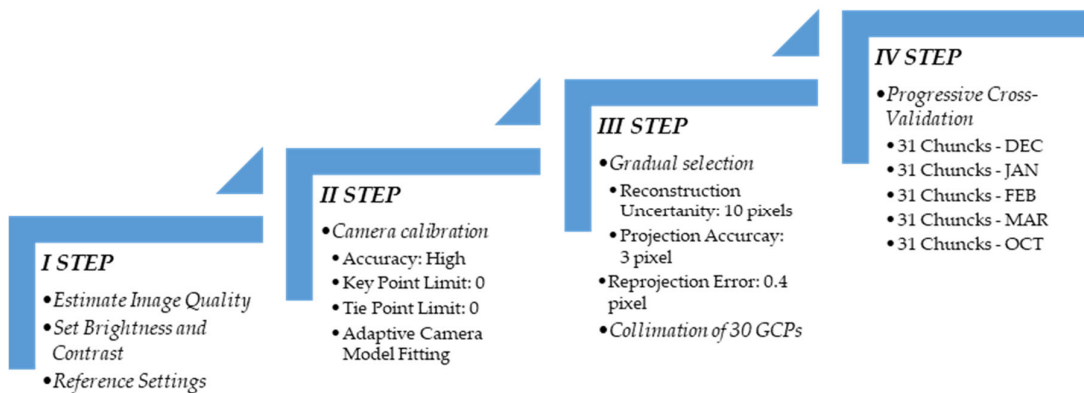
I STEP

•Estimate Image Quality
•Set Brightness and Contrast
•Reference Settings

II STEP

•Camera calibration
•Accuracy: High
•Key Point Limit: 0
•Tie Point Limit: 0
•Adaptive Camera Model Fitting

III STEP

•Gradual selection
•Reconstruction Uncertanity: 10 pixels
•Projection Accurcay: 3 pixel
•Reprojection Error: 0.4 pixel
•Collimation of 30 GCPs

IV STEP

•Progressive Cross-Validation
•31 Chuncks - DEC
•31 Chuncks - JAN
•31 Chuncks - FEB
•31 Chuncks - MAR
•31 Chuncks - OCT